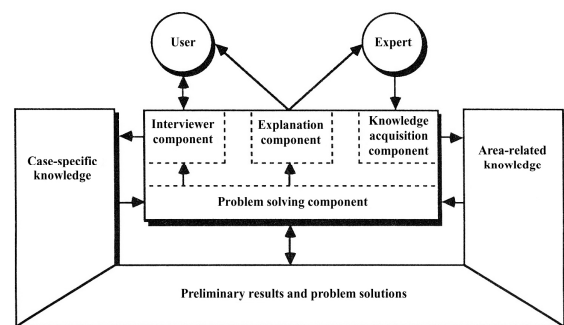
User

Expert

Interviewer component

Explanation component

Knowledge acquisition component

Case-specific knowledge

Area-related knowledge

Problem solving component

Preliminary results and problem solutions